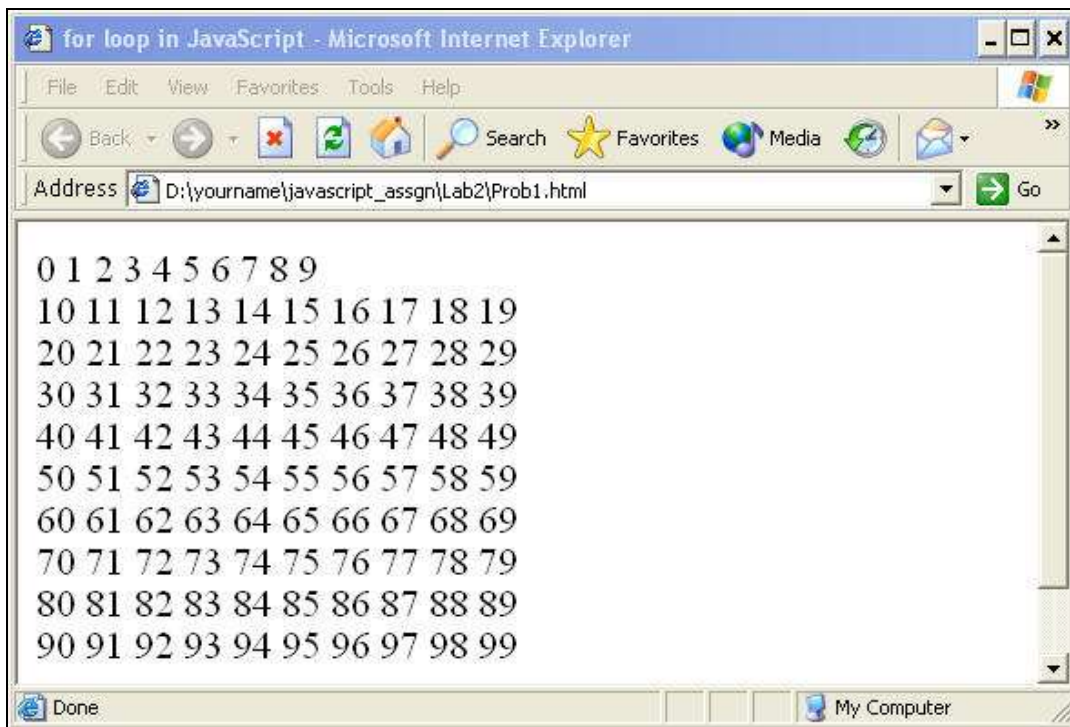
for loop in JavaScript - Microsoft Internet Explorer

File Edit View Favorites Tools Help

Back Search Favorites Media

Address D:\yourname\javascript_assgn\Lab2\Prob1.html Go

0 1 2 3 4 5 6 7 8 9
10 11 12 13 14 15 16 17 18 19
20 21 22 23 24 25 26 27 28 29
30 31 32 33 34 35 36 37 38 39
40 41 42 43 44 45 46 47 48 49
50 51 52 53 54 55 56 57 58 59
60 61 62 63 64 65 66 67 68 69
70 71 72 73 74 75 76 77 78 79
80 81 82 83 84 85 86 87 88 89
90 91 92 93 94 95 96 97 98 99

Done My Computer